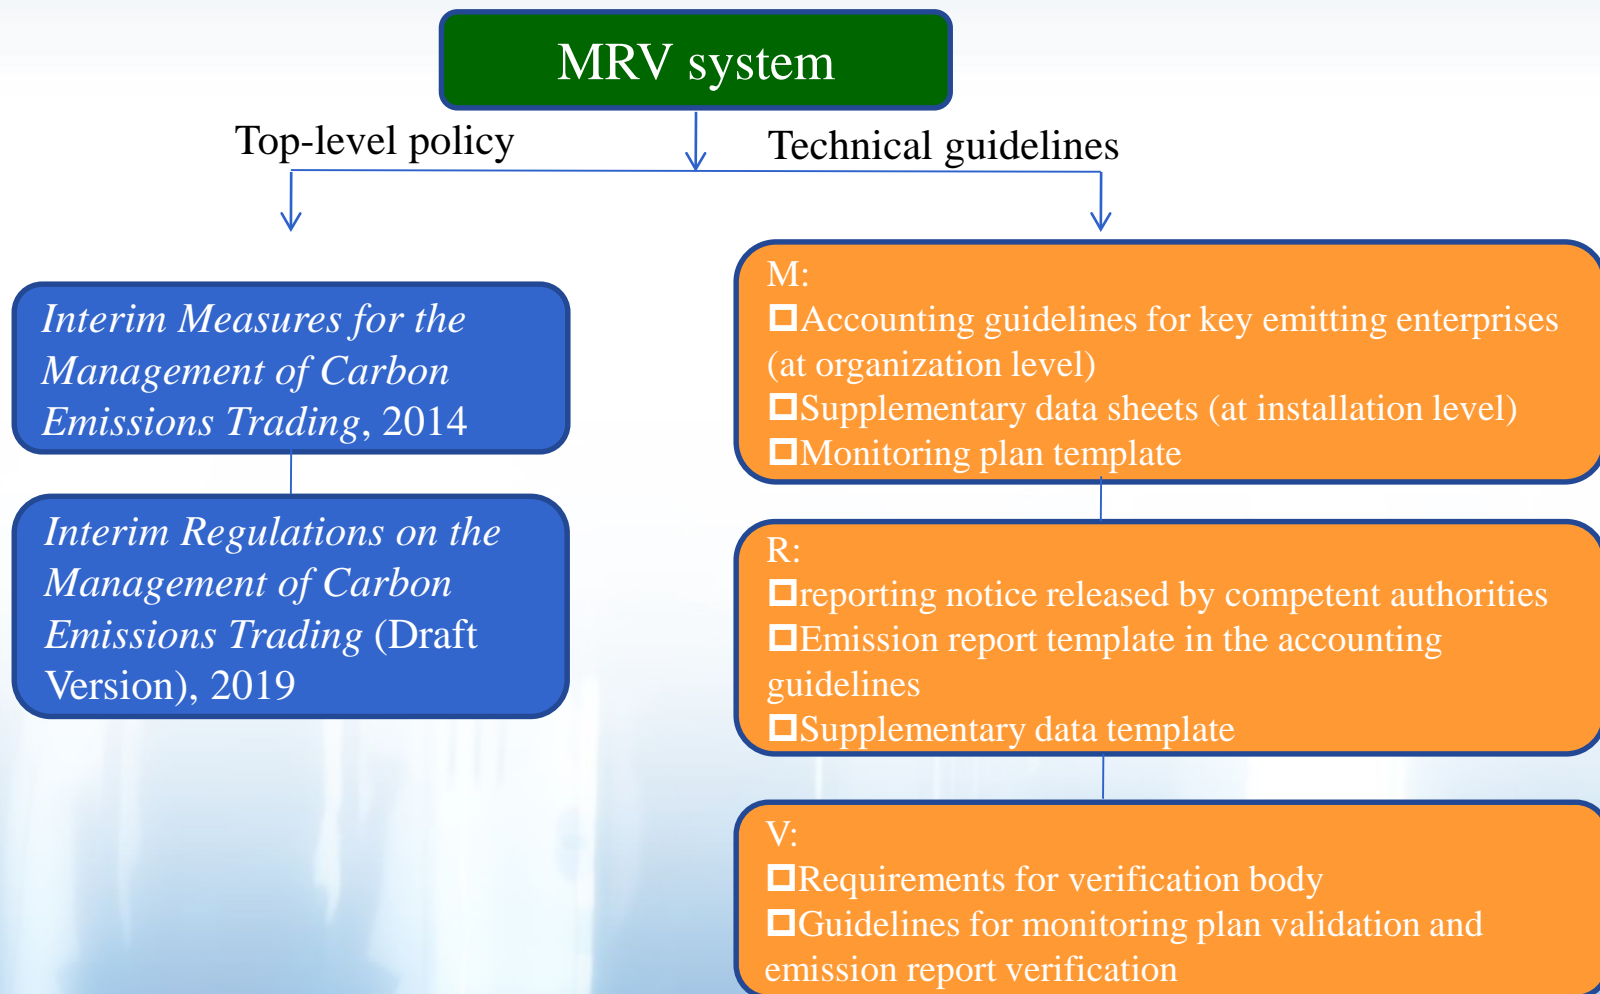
MRV system

Top-level policy

Technical guidelines

*Interim Measures for the Management of Carbon Emissions Trading*, 2014

*Interim Regulations on the Management of Carbon Emissions Trading* (Draft Version), 2019

M:
□Accounting guidelines for key emitting enterprises (at organization level)
□Supplementary data sheets (at installation level)
□Monitoring plan template

R:
□reporting notice released by competent authorities
□Emission report template in the accounting guidelines
□Supplementary data template

V:
□Requirements for verification body
□Guidelines for monitoring plan validation and emission report verification